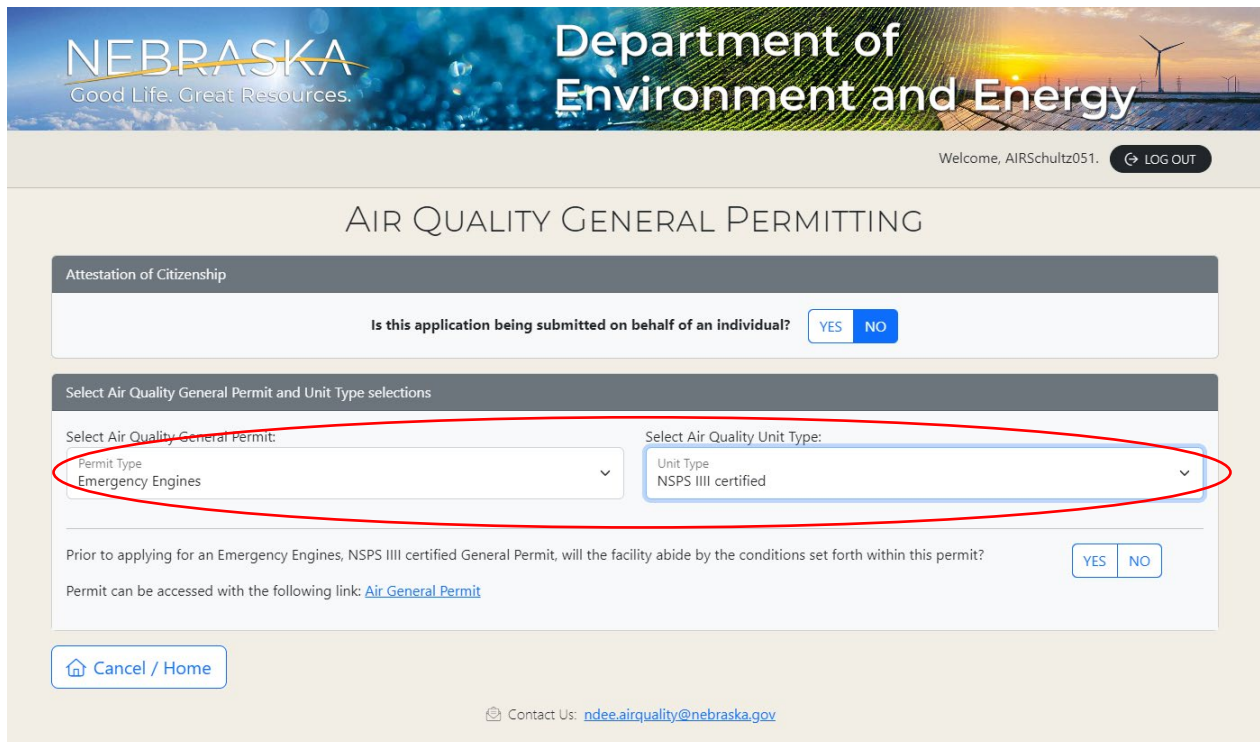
NEBRASKA
Good Life. Great Resources.

Department of Environment and Energy

Welcome, AIRSchultz051. LOG OUT

AIR QUALITY GENERAL PERMITTING

Attestation of Citizenship

Is this application being submitted on behalf of an individual? YES NO

Select Air Quality General Permit and Unit Type selections

Select Air Quality General Permit:
Permit Type
Emergency Engines

Select Air Quality Unit Type:
Unit Type
NSPS IIII certified

Prior to applying for an Emergency Engines, NSPS IIII certified General Permit, will the facility abide by the conditions set forth within this permit? YES NO

Permit can be accessed with the following link: Air General Permit

Cancel / Home

Contact Us: ndee.airquality@nebraska.gov